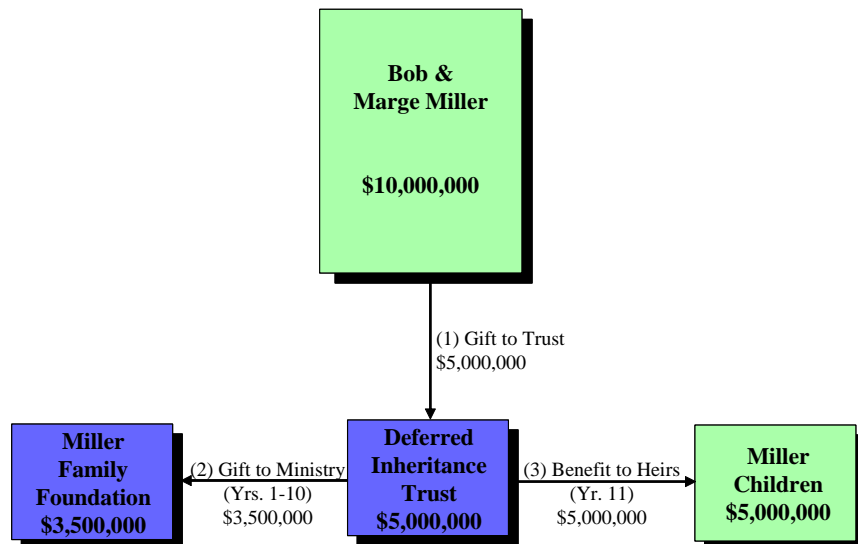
Bob & Marge Miller

$10,000,000

(1) Gift to Trust
$5,000,000

Miller Family Foundation
$3,500,000

(2) Gift to Ministry
(Yrs. 1-10)
$3,500,000

Deferred Inheritance Trust
$5,000,000

(3) Benefit to Heirs
(Yr. 11)
$5,000,000

Miller Children
$5,000,000